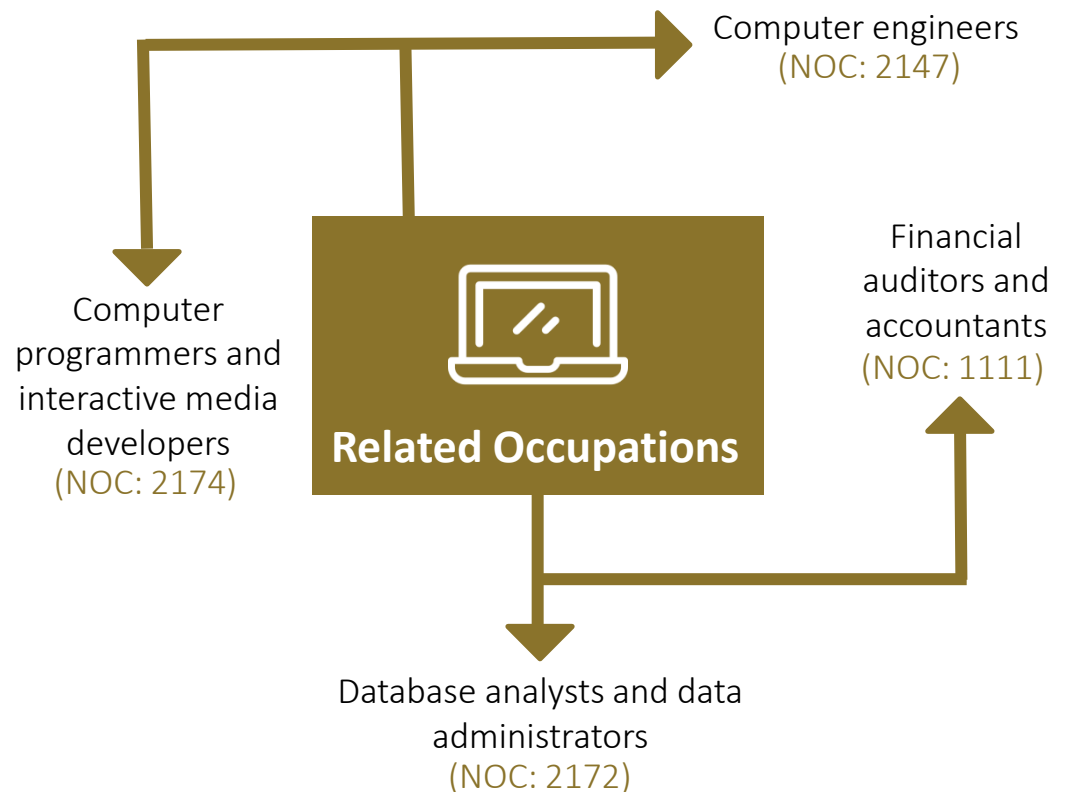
Computer engineers
(NOC: 2147)

Related Occupations

Computer programmers and interactive media developers
(NOC: 2174)

Financial auditors and accountants
(NOC: 1111)

Database analysts and data administrators
(NOC: 2172)